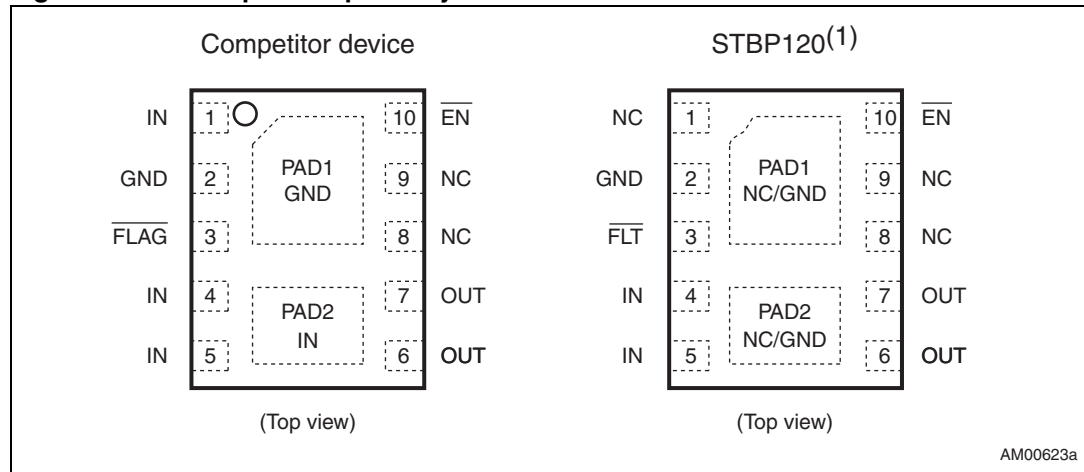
Competitor device

IN 1
GND 2
$\overline{FLAG}$ 3
IN 4
IN 5

PAD1
GND

PAD2
IN

10 $\overline{EN}$
9 NC
8 NC
7 OUT
6 OUT

(Top view)

STBP120$^{(1)}$

NC 1
GND 2
$\overline{FLT}$ 3
IN 4
IN 5

PAD1
NC/GND

PAD2
NC/GND

10 $\overline{EN}$
9 NC
8 NC
7 OUT
6 OUT

(Top view)

AM00623a